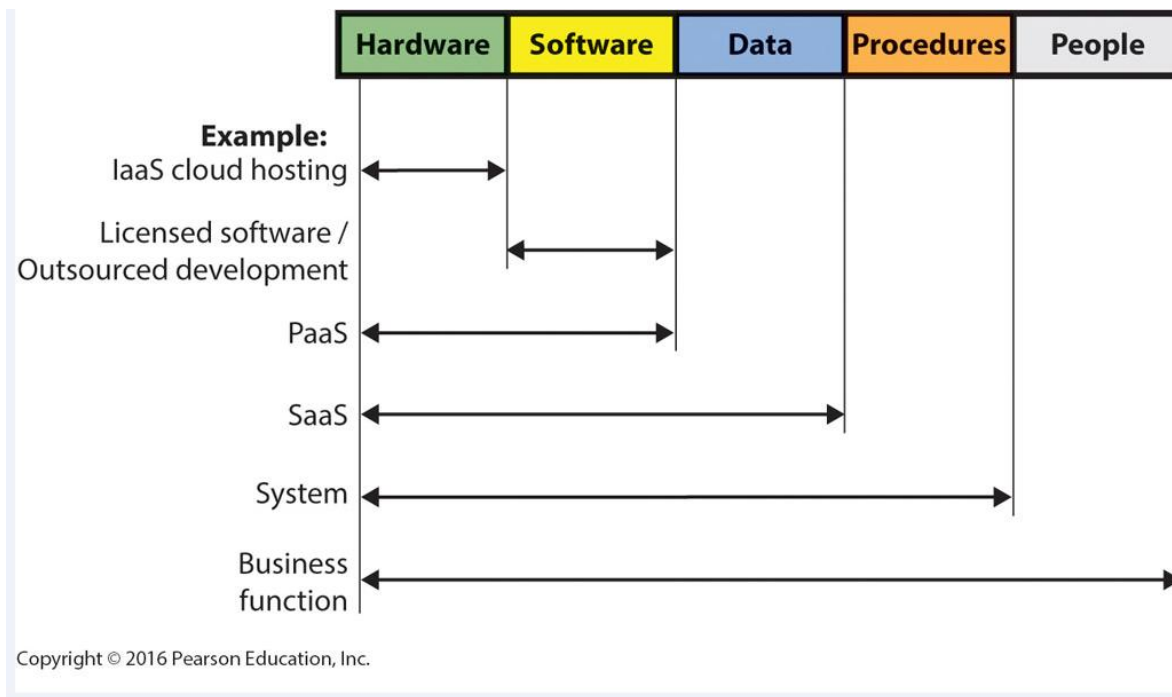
| Hardware | Software | Data | Procedures | People |
|---|---|---|---|---|

**Example:**
IaaS cloud hosting

Licensed software / Outsourced development

PaaS

SaaS

System

Business function

Copyright © 2016 Pearson Education, Inc.